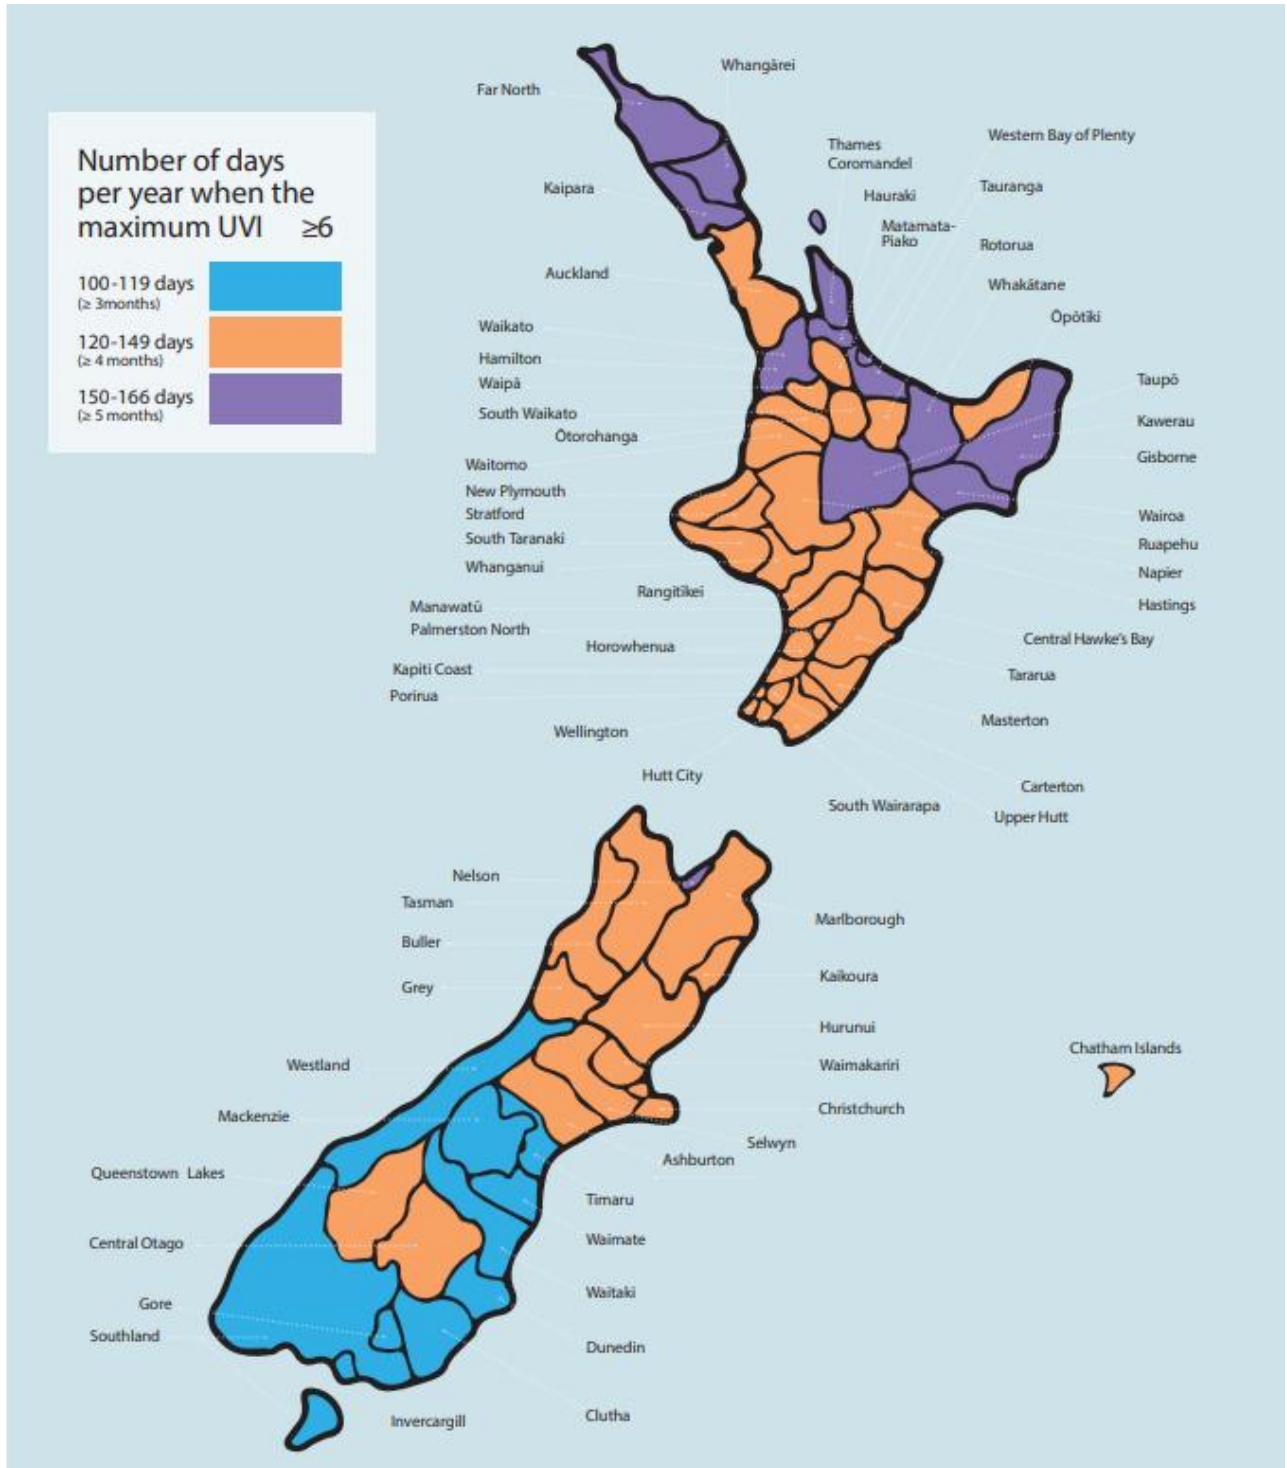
Number of days per year when the maximum UVI ≥6

100-119 days (≥ 3months)

120-149 days (≥ 4 months)

150-166 days (≥ 5 months)

Far North
Whangārei
Kaipara
Thames Coromandel
Western Bay of Plenty
Hauraki
Tauranga
Matamata-Piako
Rotorua
Auckland
Whakātane
Ōpōtiki
Waikato
Hamilton
Waipā
Taupō
South Waikato
Kawerau
Ōtorohanga
Gisborne
Waitomo
New Plymouth
Wairoa
Stratford
Ruapehu
South Taranaki
Napier
Whanganui
Rangitikei
Hastings
Manawatū
Palmerston North
Central Hawke's Bay
Horowhenua
Tararua
Kapiti Coast
Porirua
Masterton
Wellington
Hutt City
Carterton
South Wairarapa
Upper Hutt
Nelson
Tasman
Marlborough
Buller
Kaikoura
Grey
Hurunui
Chatham Islands
Westland
Waimakariri
Mackenzie
Christchurch
Selwyn
Ashburton
Queenstown Lakes
Timaru
Central Otago
Waimate
Waitaki
Gore
Southland
Dunedin
Invercargill
Clutha